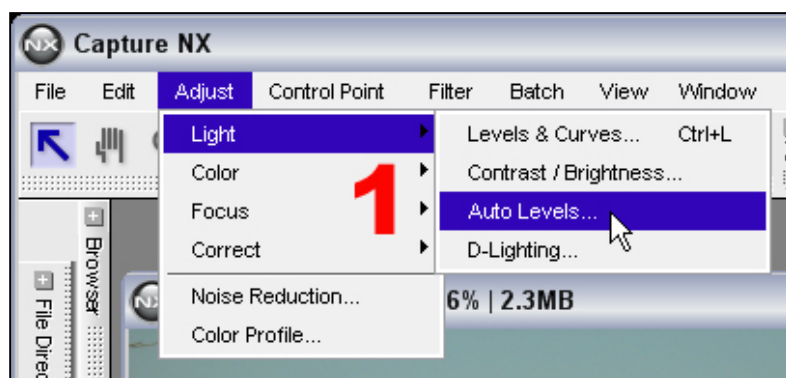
NX Capture NX

File Edit Adjust Control Point Filter Batch View Window

Light
Color
Focus
Correct
Noise Reduction...
Color Profile...

1

Levels & Curves... Ctrl+L
Contrast / Brightness...
Auto Levels...
D-Lighting...

Browser
File Direc

6% | 2.3MB